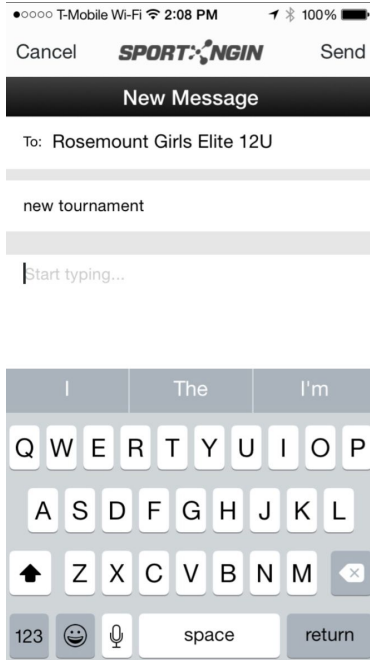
●○○○○ T-Mobile Wi-Fi 2:08 PM 100%

Cancel SPORT NGIN Send

New Message

To: Rosemount Girls Elite 12U

new tournament

Start typing...

I The I'm

Q W E R T Y U I O P

A S D F G H J K L

Z X C V B N M

123 space return